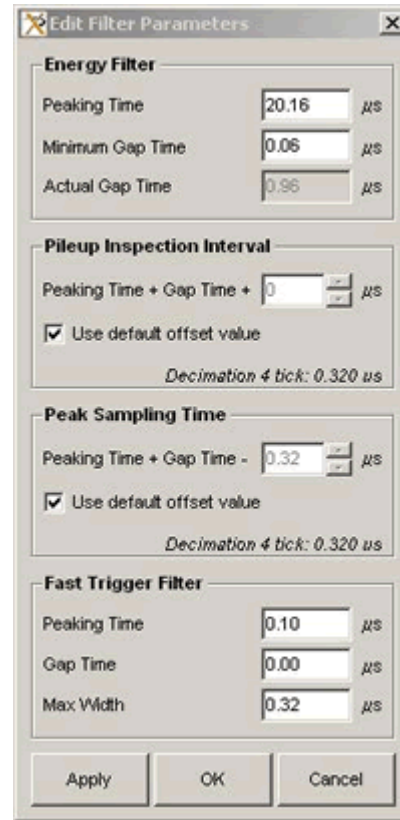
Edit Filter Parameters

Energy Filter

Peaking Time 20.16 µs

Minimum Gap Time 0.06 µs

Actual Gap Time 0.96 µs

Pileup Inspection Interval

Peaking Time + Gap Time + 0 µs

Use default offset value

Decimation 4 tick: 0.320 us

Peak Sampling Time

Peaking Time + Gap Time - 0.32 µs

Use default offset value

Decimation 4 tick: 0.320 us

Fast Trigger Filter

Peaking Time 0.10 µs

Gap Time 0.00 µs

Max Width 0.32 µs

Apply OK Cancel